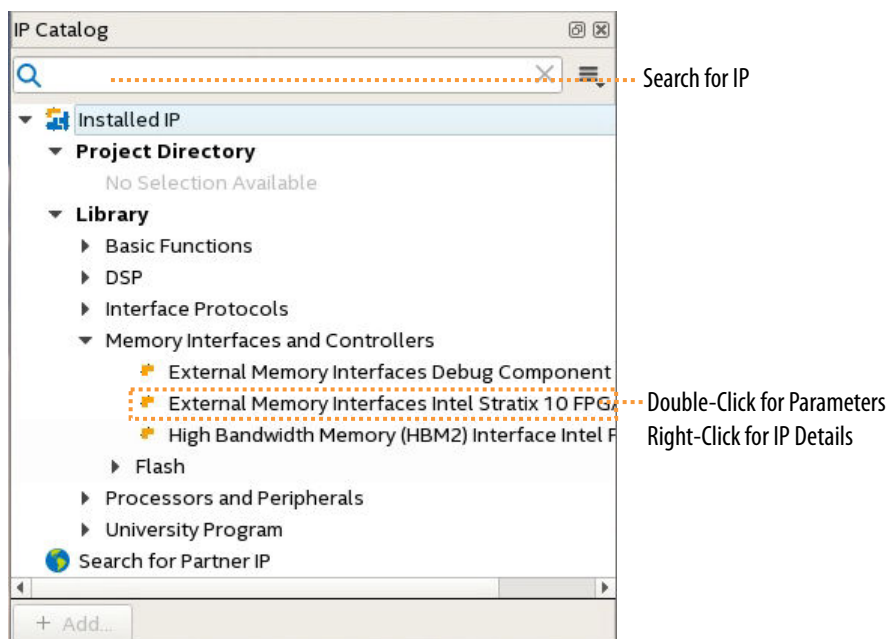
IP Catalog

Search for IP

Installed IP
Project Directory
No Selection Available
Library
Basic Functions
DSP
Interface Protocols
Memory Interfaces and Controllers
External Memory Interfaces Debug Component
External Memory Interfaces Intel Stratix 10 FPG
High Bandwidth Memory (HBM2) Interface Intel F
Flash
Processors and Peripherals
University Program
Search for Partner IP

Double-Click for Parameters
Right-Click for IP Details

+ Add...